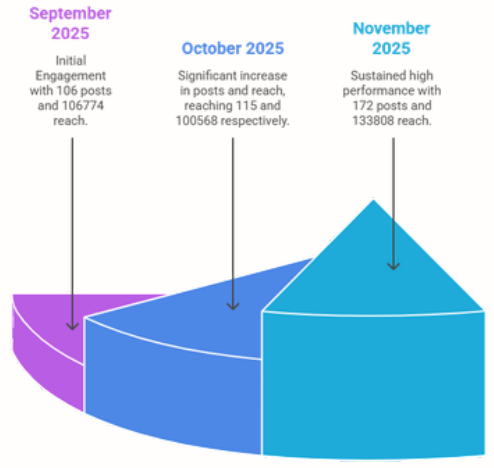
September 2025

Initial Engagement with 106 posts and 106774 reach.

October 2025

Significant increase in posts and reach, reaching 115 and 100568 respectively.

November 2025

Sustained high performance with 172 posts and 133808 reach.